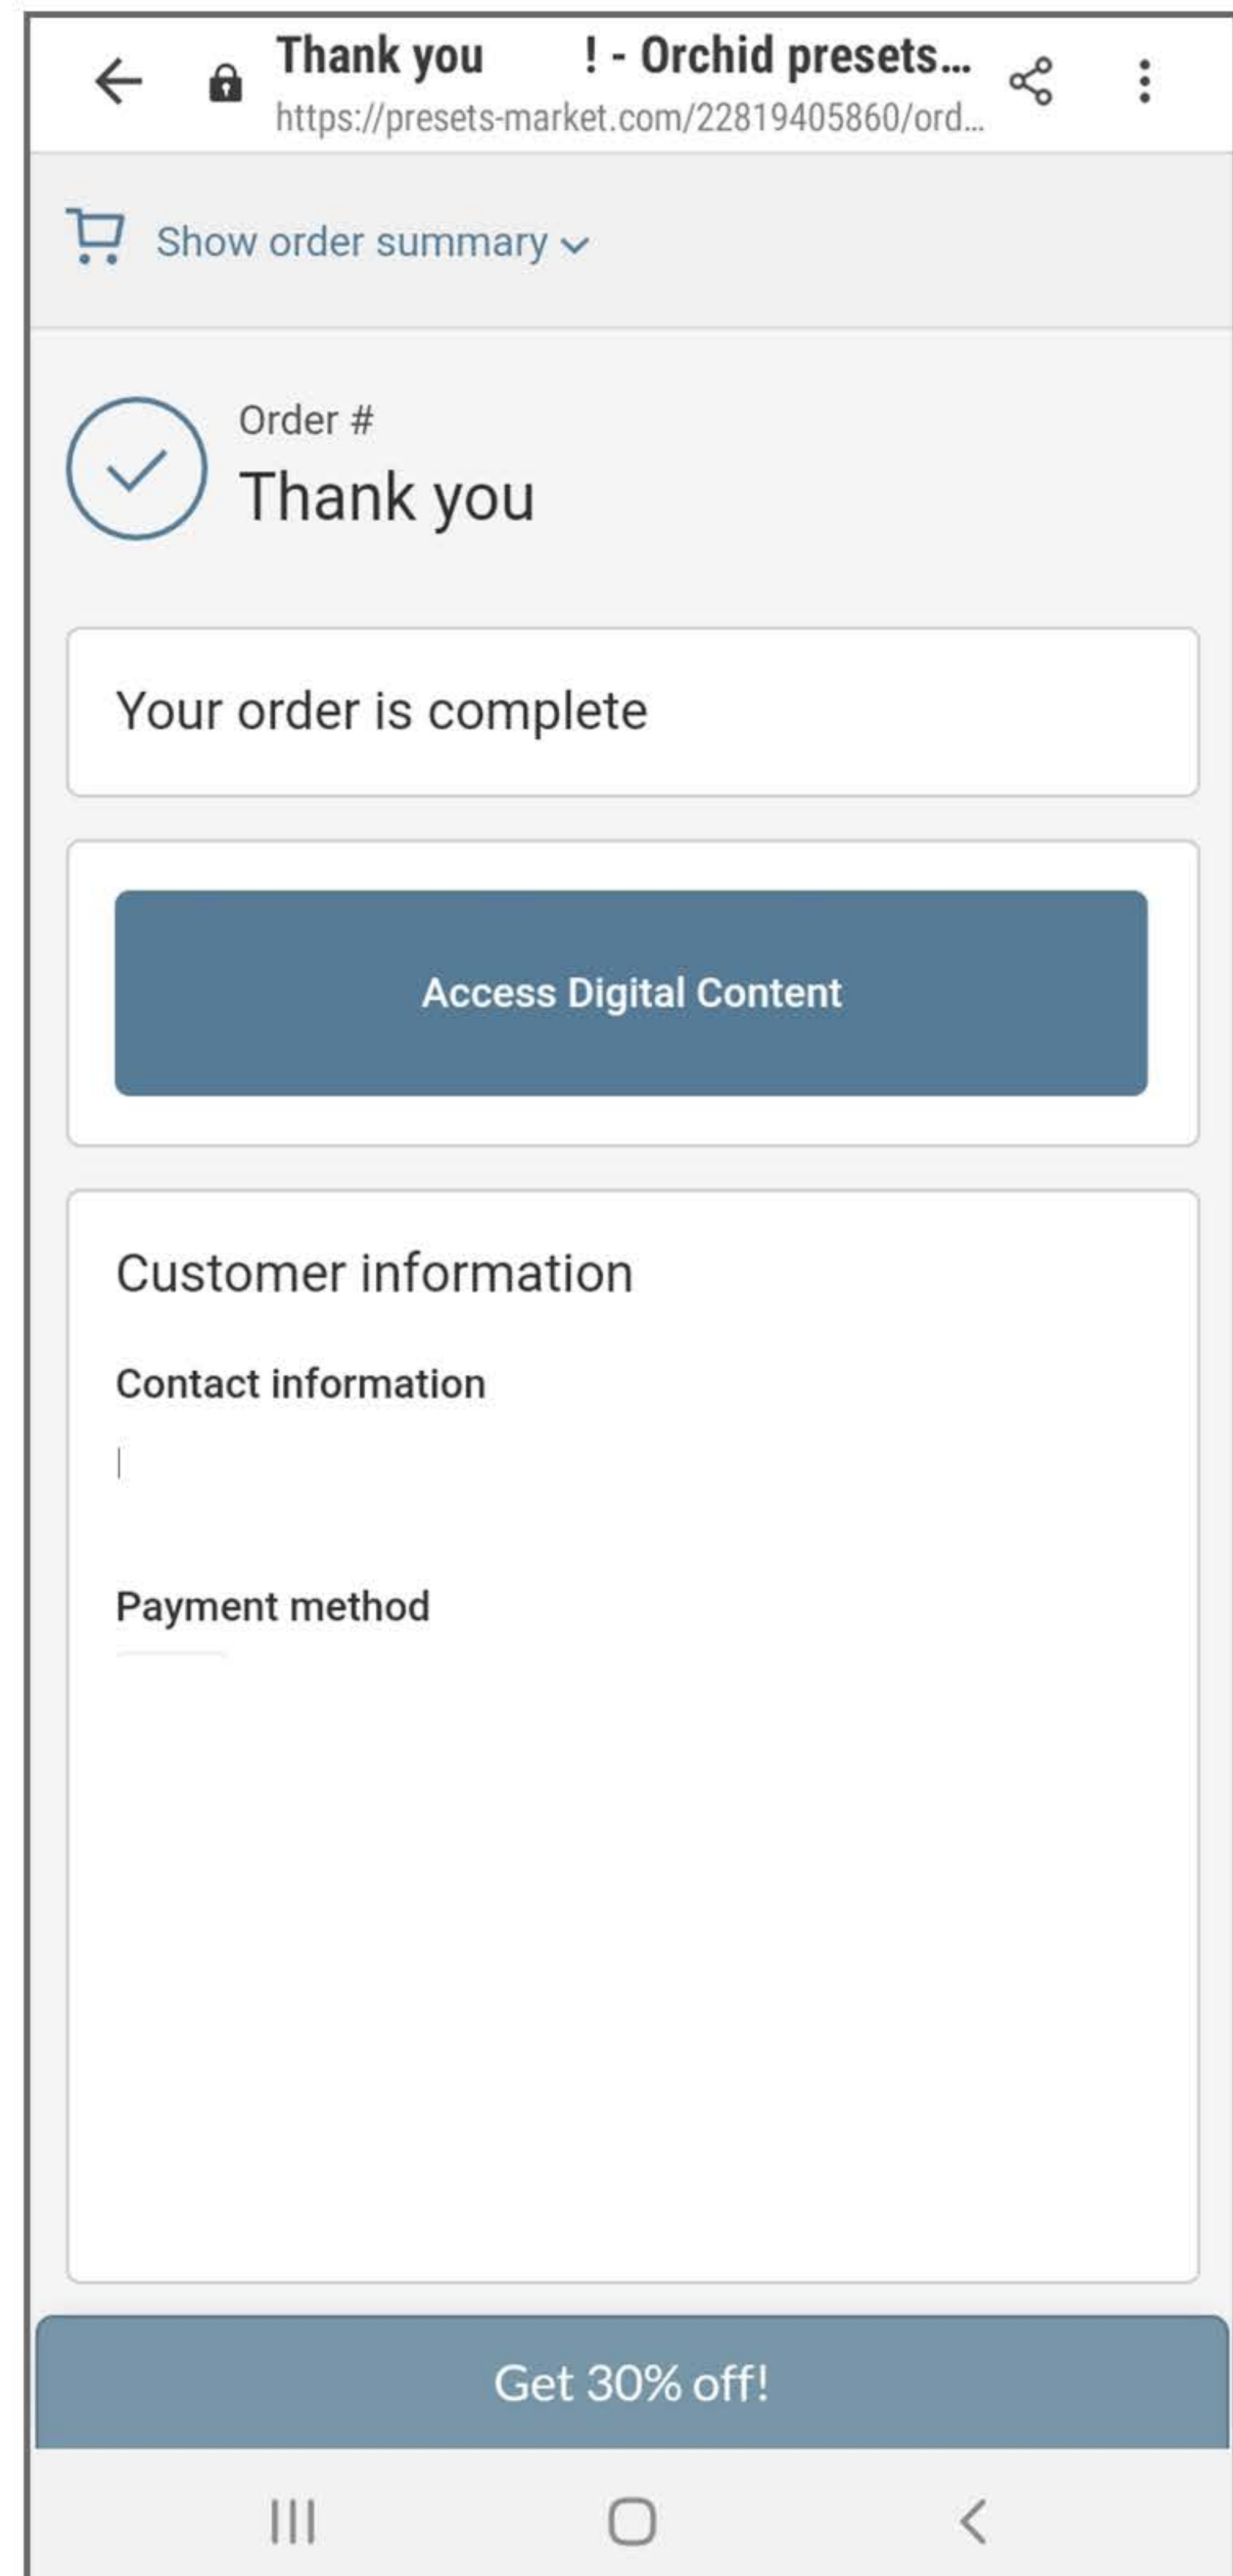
Thank you ! - Orchid presets...
https://presets-market.com/22819405860/ord...

Show order summary

Order #
Thank you

Your order is complete

Access Digital Content

Customer information

Contact information

Payment method

Get 30% off!